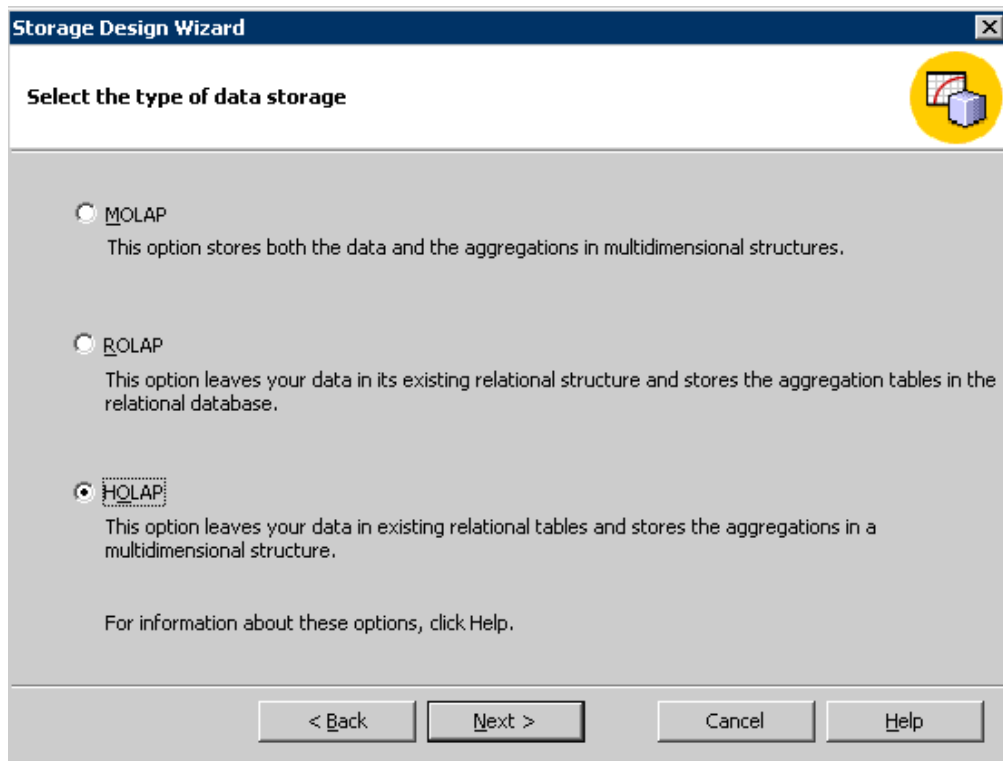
Storage Design Wizard

Select the type of data storage

MOLAP
This option stores both the data and the aggregations in multidimensional structures.

ROLAP
This option leaves your data in its existing relational structure and stores the aggregation tables in the relational database.

HOLAP
This option leaves your data in existing relational tables and stores the aggregations in a multidimensional structure.

For information about these options, click Help.

< Back
Next >
Cancel
Help